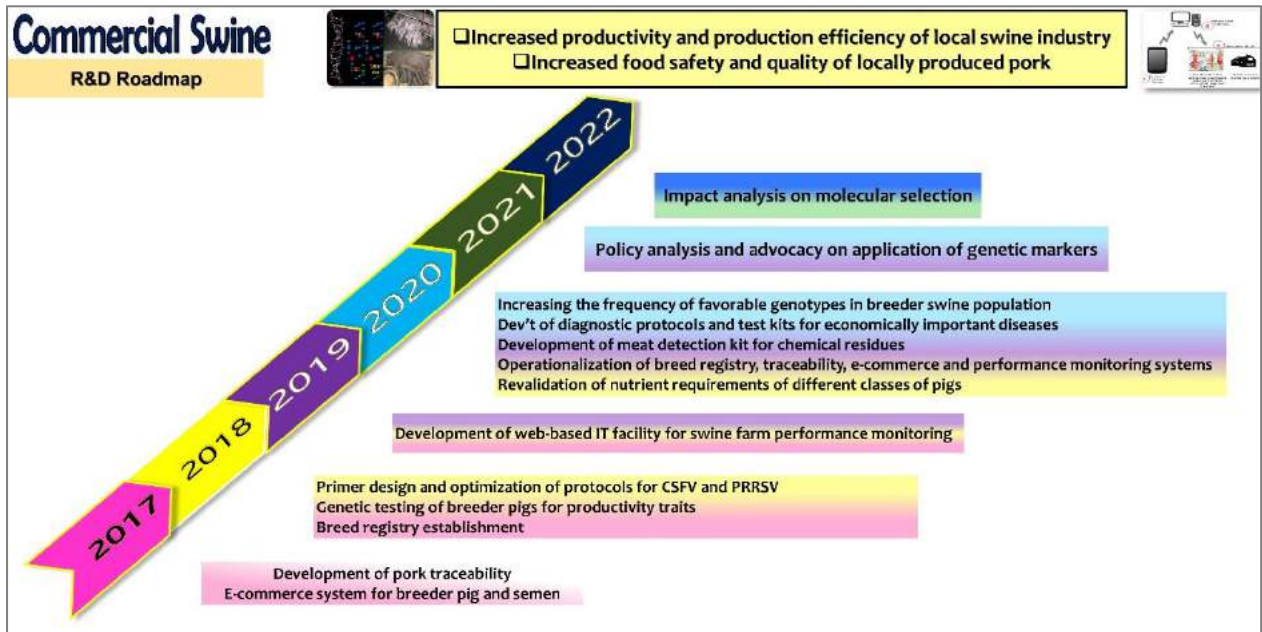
Commercial Swine
R&D Roadmap

❑Increased productivity and production efficiency of local swine industry
❑Increased food safety and quality of locally produced pork

2017
2018
2019
2020
2021
2022

Impact analysis on molecular selection

Policy analysis and advocacy on application of genetic markers

Increasing the frequency of favorable genotypes in breeder swine population
Dev't of diagnostic protocols and test kits for economically important diseases
Development of meat detection kit for chemical residues
Operationalization of breed registry, traceability, e-commerce and performance monitoring systems
Revalidation of nutrient requirements of different classes of pigs

Development of web-based IT facility for swine farm performance monitoring

Primer design and optimization of protocols for CSFV and PRRSV
Genetic testing of breeder pigs for productivity traits
Breed registry establishment

Development of pork traceability
E-commerce system for breeder pig and semen